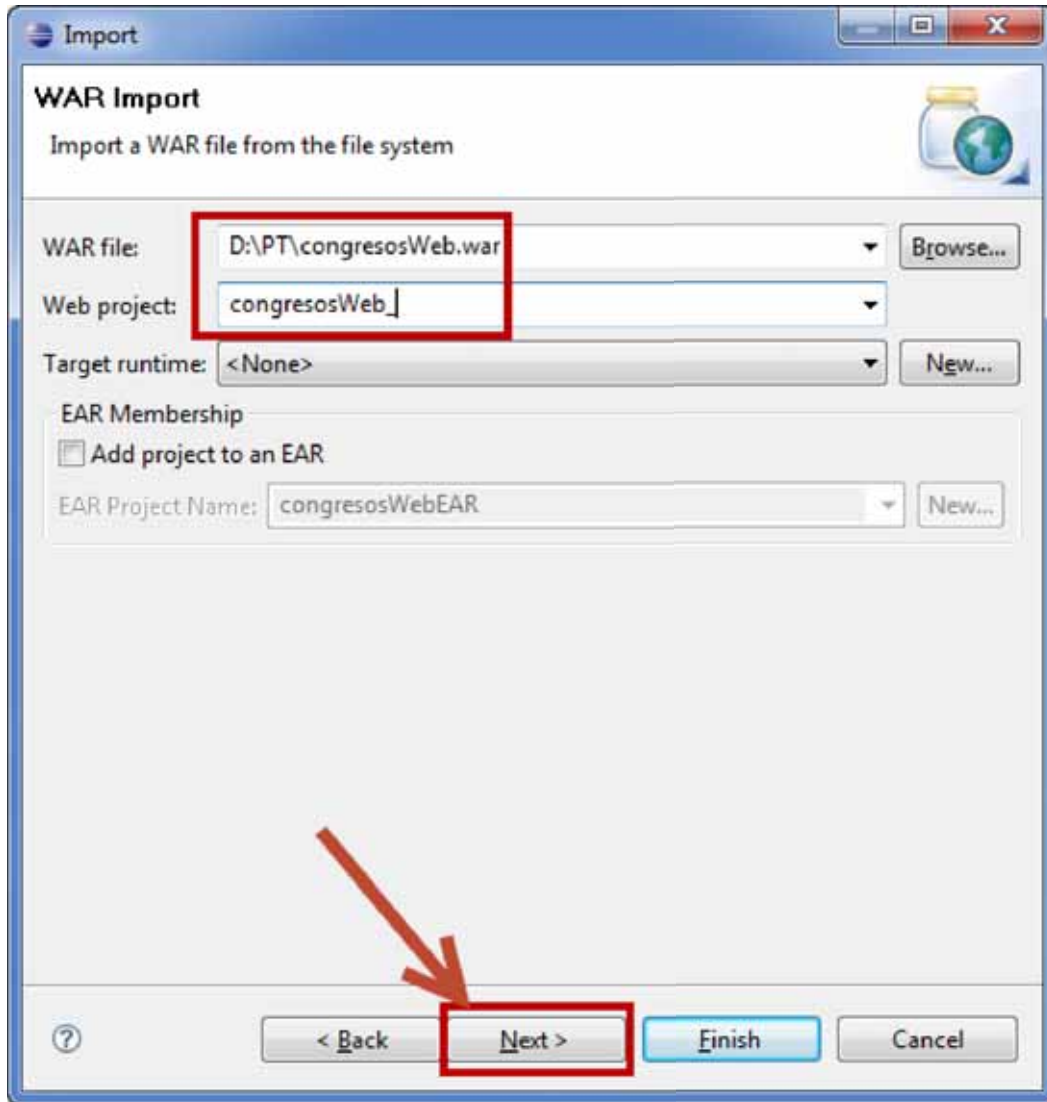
Import

WAR Import

Import a WAR file from the file system

WAR file: D:\PT\congresosWeb.war Browse...

Web project: congresosWeb

Target runtime: <None> New...

EAR Membership

Add project to an EAR

EAR Project Name: congresosWebEAR New...

< Back Next > Finish Cancel